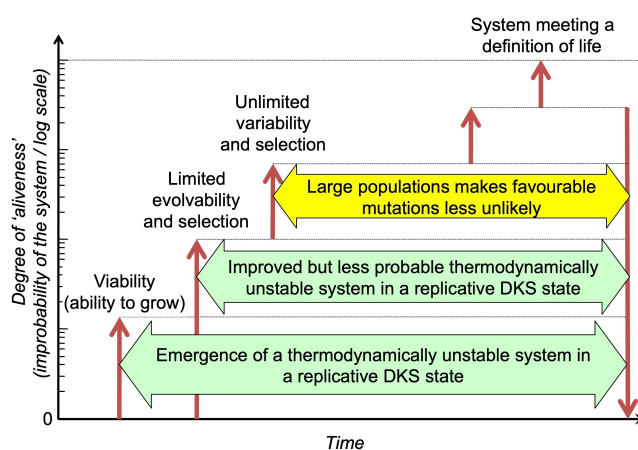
System meeting a definition of life

Unlimited variability and selection

Limited evolvability and selection

Viability (ability to grow)

Degree of 'aliveness' (improbability of the system / log scale)

Large populations makes favourable mutations less unlikely

Improved but less probable thermodynamically unstable system in a replicative DKS state

Emergence of a thermodynamically unstable system in a replicative DKS state

0

Time